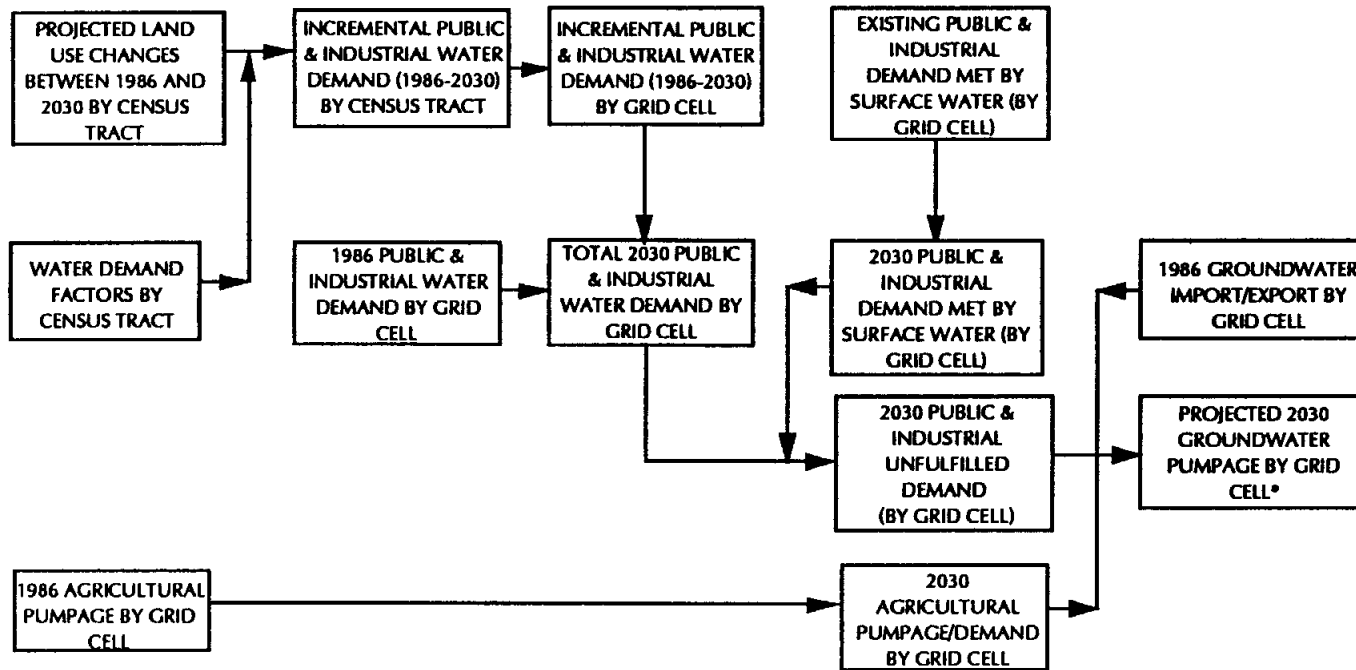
PROJECTED LAND USE CHANGES BETWEEN 1986 AND 2030 BY CENSUS TRACT

INCREMENTAL PUBLIC & INDUSTRIAL WATER DEMAND (1986-2030) BY CENSUS TRACT

INCREMENTAL PUBLIC & INDUSTRIAL WATER DEMAND (1986-2030) BY GRID CELL

EXISTING PUBLIC & INDUSTRIAL DEMAND MET BY SURFACE WATER (BY GRID CELL)

WATER DEMAND FACTORS BY CENSUS TRACT

1986 PUBLIC & INDUSTRIAL WATER DEMAND BY GRID CELL

TOTAL 2030 PUBLIC & INDUSTRIAL WATER DEMAND BY GRID CELL

2030 PUBLIC & INDUSTRIAL DEMAND MET BY SURFACE WATER (BY GRID CELL)

1986 GROUNDWATER IMPORT/EXPORT BY GRID CELL

2030 PUBLIC & INDUSTRIAL UNFULFILLED DEMAND (BY GRID CELL)

PROJECTED 2030 GROUNDWATER PUMPAGE BY GRID CELL*

1986 AGRICULTURAL PUMPAGE BY GRID CELL

2030 AGRICULTURAL PUMPAGE/DEMAND BY GRID CELL